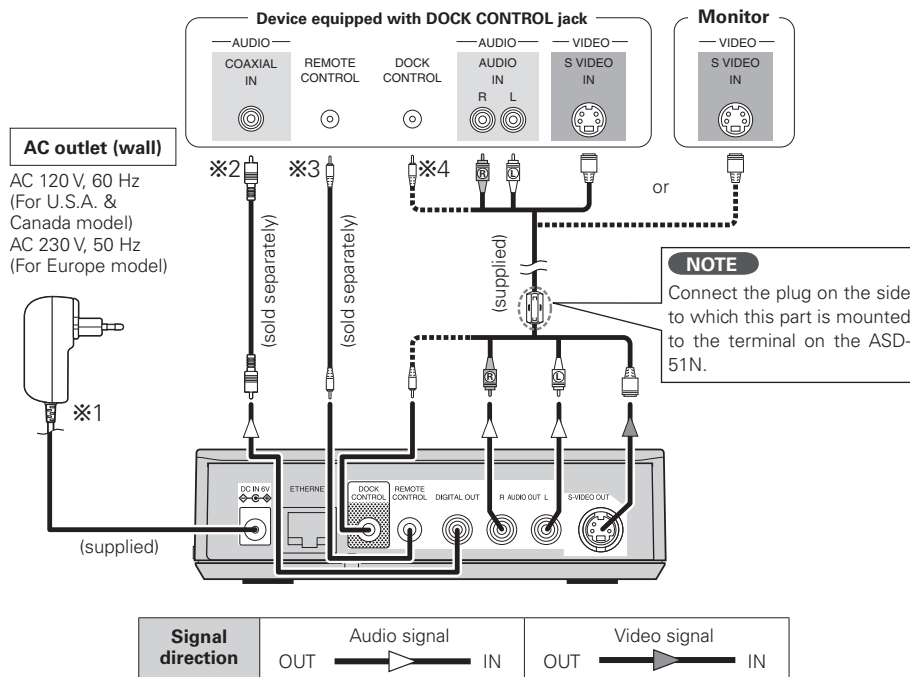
Device equipped with DOCK CONTROL jack

AUDIO
COAXIAL IN

REMOTE CONTROL

DOCK CONTROL

AUDIO
AUDIO IN
R L

VIDEO
S VIDEO IN

Monitor
VIDEO
S VIDEO IN

AC outlet (wall)

AC 120 V, 60 Hz (For U.S.A. & Canada model)
AC 230 V, 50 Hz (For Europe model)

※2 ※3 ※4

or

(sold separately)

(sold separately)

(supplied)

NOTE
Connect the plug on the side to which this part is mounted to the terminal on the ASD-51N.

※1

DC IN 6V
ETHERNET
DOCK CONTROL
REMOTE CONTROL
DIGITAL OUT
R AUDIO OUT L
S-VIDEO OUT

(supplied)

| Signal direction | Audio signal OUT IN | Video signal OUT IN |
|---|---|---|